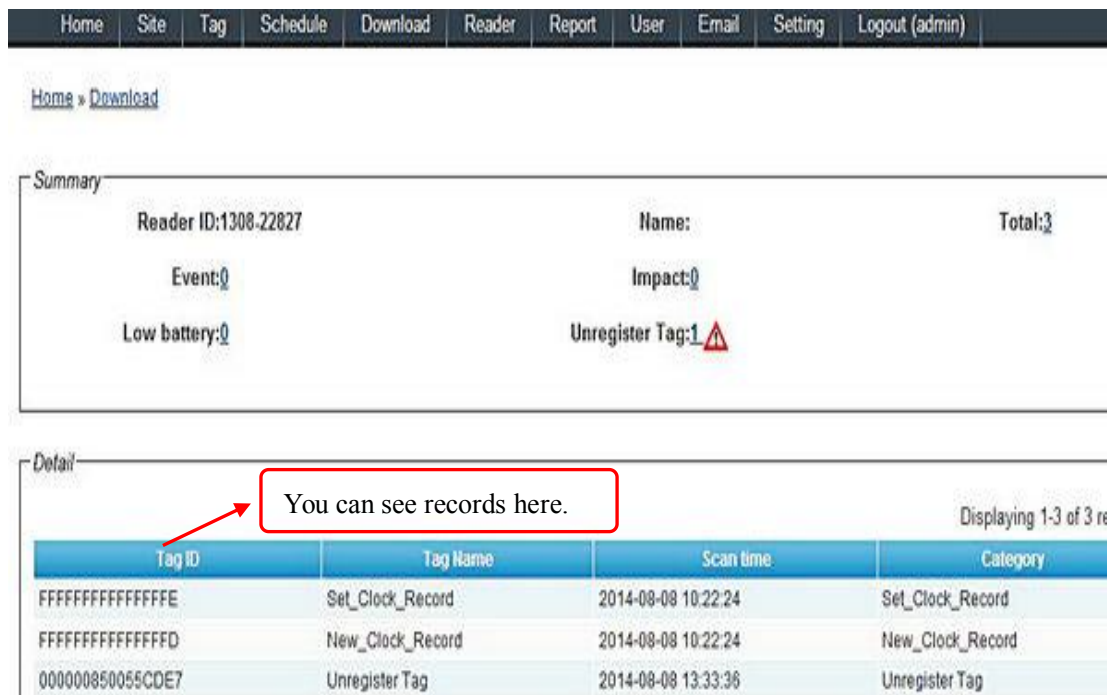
Home | Site | Tag | Schedule | Download | Reader | Report | User | Email | Setting | Logout (admin)

Home » Download

Summary

Reader ID:1308-22827

Name:

Total:3

Event:0

Impact:0

Low battery:0

Unregister Tag:1

Detail

You can see records here.

Displaying 1-3 of 3 re

| Tag ID | Tag Name | Scan time | Category |
|---|---|---|---|
| FFFFFFFFFFFFFFFE | Set_Clock_Record | 2014-08-08 10:22:24 | Set_Clock_Record |
| FFFFFFFFFFFFFFFD | New_Clock_Record | 2014-08-08 10:22:24 | New_Clock_Record |
| 000000850055CDE7 | Unregister Tag | 2014-08-08 13:33:36 | Unregister Tag |